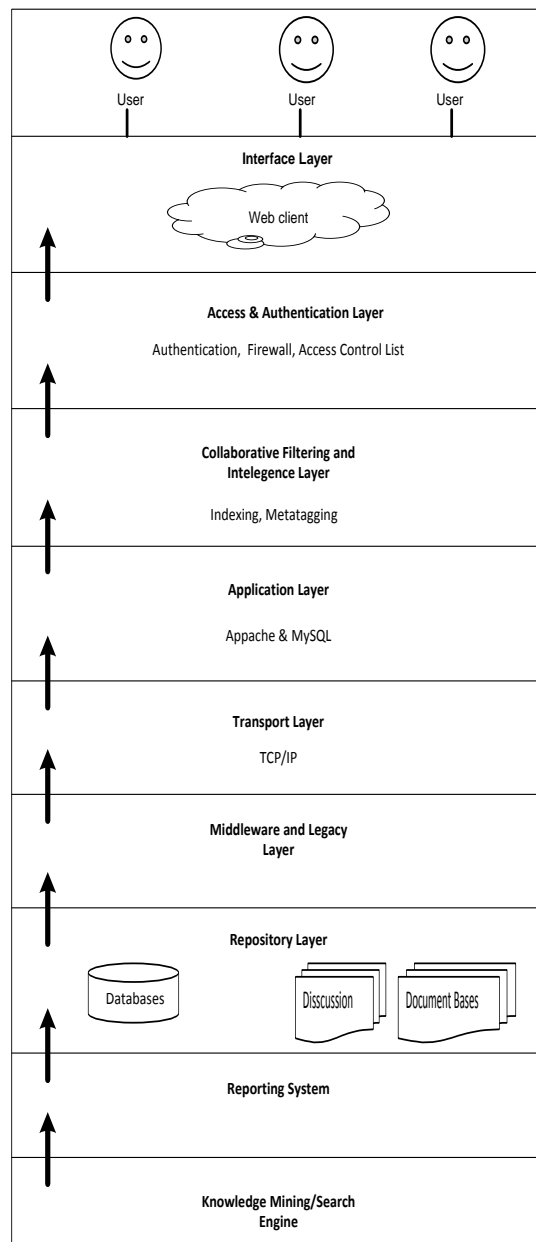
User User User

Interface Layer

Web client

Access & Authentication Layer

Authentication, Firewall, Access Control List

Collaborative Filtering and Intelegence Layer

Indexing, Metatagging

Application Layer

Appache & MySQL

Transport Layer

TCP/IP

Middleware and Legacy Layer

Repository Layer

Databases

Disscussion

Document Bases

Reporting System

Knowledge Mining/Search Engine